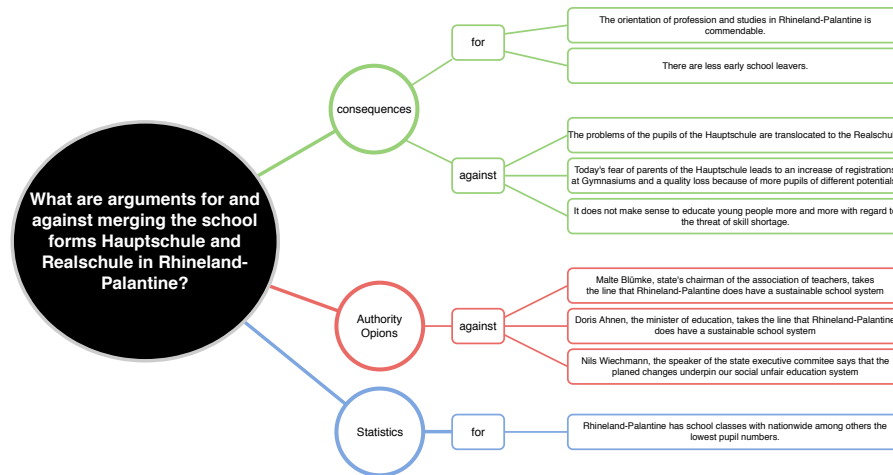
What are arguments for and against merging the school forms Hauptschule and Realschule in Rhineland-Palantine?

consequences

for

The orientation of profession and studies in Rhineland-Palantine is commendable.

There are less early school leavers.

against

The problems of the pupils of the Hauptschule are translocated to the Realschu

Today's fear of parents of the Hauptschule leads to an increase of registrations at Gymnasiums and a quality loss because of more pupils of different potentials

It does not make sense to educate young people more and more with regard to the threat of skill shortage.

Authority Opions

against

Malte Blümke, state's chairman of the association of teachers, takes the line that Rhineland-Palantine does have a sustainable school system

Doris Ahnen, the minister of education, takes the line that Rhineland-Palantine does have a sustainable school system

Nils Wiechmann, the speaker of the state executive commitee says that the planed changes underpin our social unfair education system

Statistics

for

Rhineland-Palantine has school classes with nationwide among others the lowest pupil numbers.